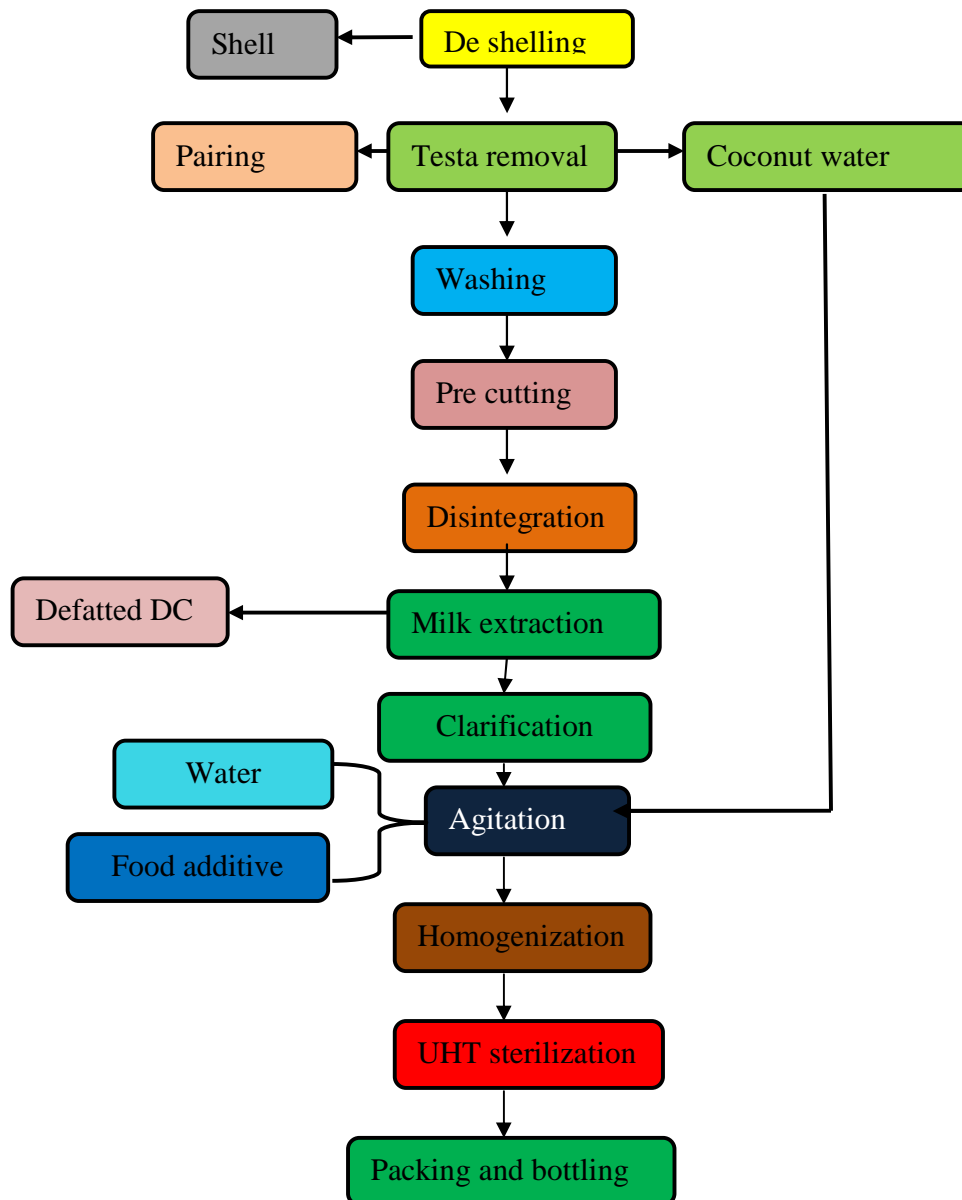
Shell

De shelling

Pairing

Testa removal

Coconut water

Washing

Pre cutting

Disintegration

Defatted DC

Milk extraction

Clarification

Water

Agitation

Food additive

Homogenization

UHT sterilization

Packing and bottling